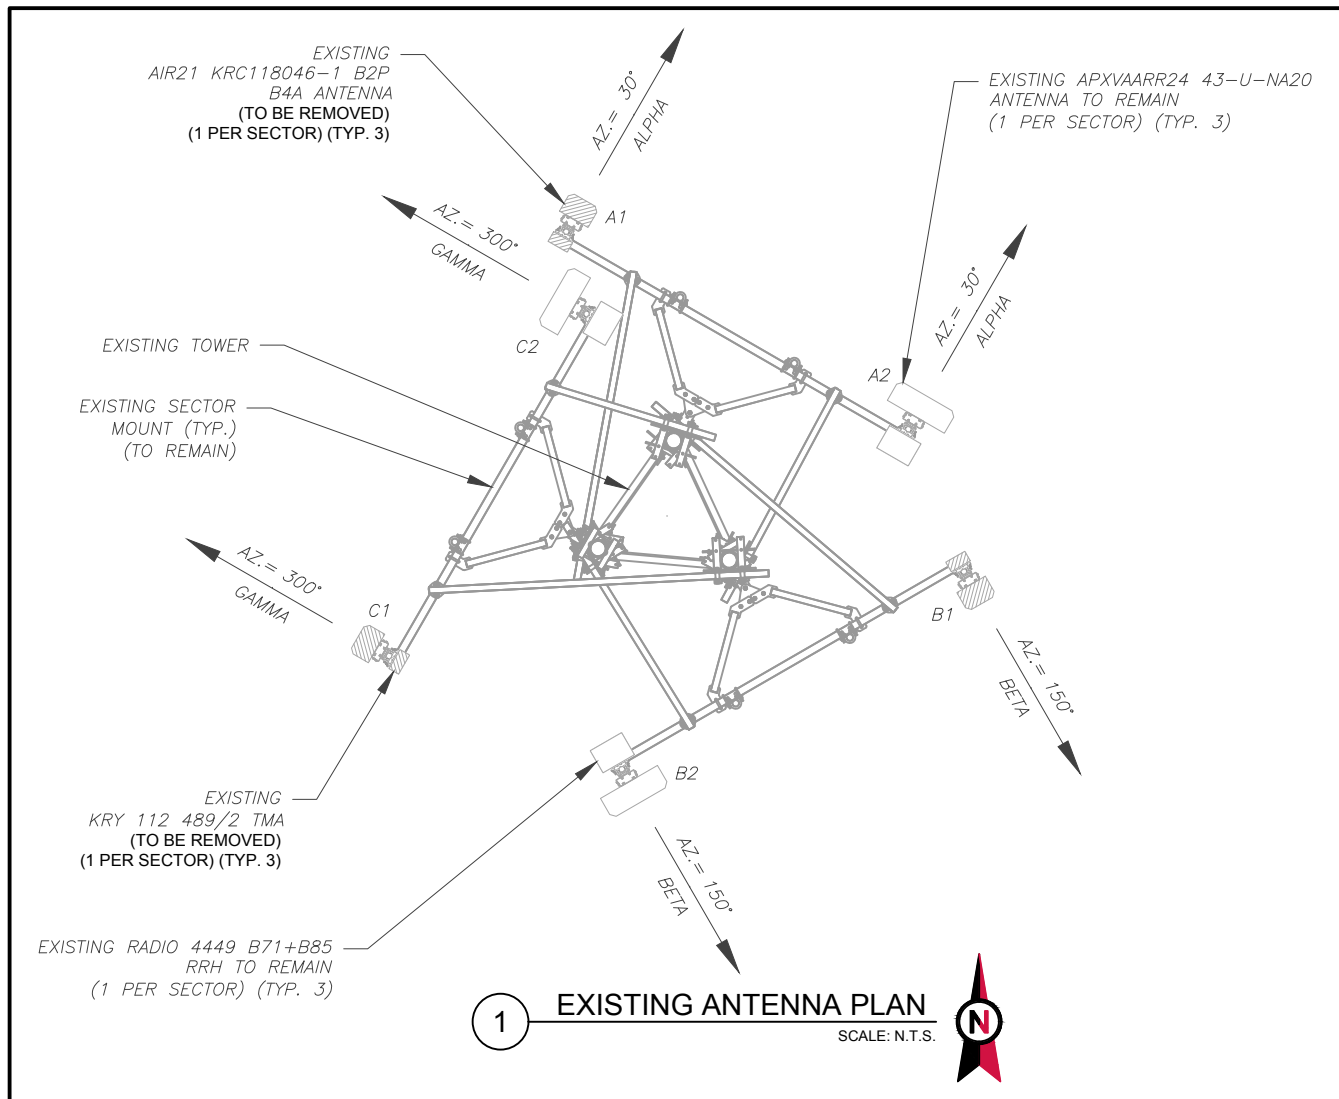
EXISTING
AIR21 KRC118046-1 B2P B4A ANTENNA
(TO BE REMOVED)
(1 PER SECTOR) (TYP. 3)

AZ.= 30°
ALPHA

EXISTING APXVAARR24 43-U-NA20 ANTENNA TO REMAIN
(1 PER SECTOR) (TYP. 3)

AZ.= 300°
GAMMA

A1

C2

AZ.= 30°
ALPHA

EXISTING TOWER

A2

EXISTING SECTOR MOUNT (TYP.)
(TO REMAIN)

AZ.= 300°
GAMMA

C1

B1

AZ.= 150°
BETA

EXISTING
KRY 112 489/2 TMA
(TO BE REMOVED)
(1 PER SECTOR) (TYP. 3)

B2

AZ.= 150°
BETA

EXISTING RADIO 4449 B71+B85 RRH TO REMAIN
(1 PER SECTOR) (TYP. 3)

1 EXISTING ANTENNA PLAN
SCALE: N.T.S.

N